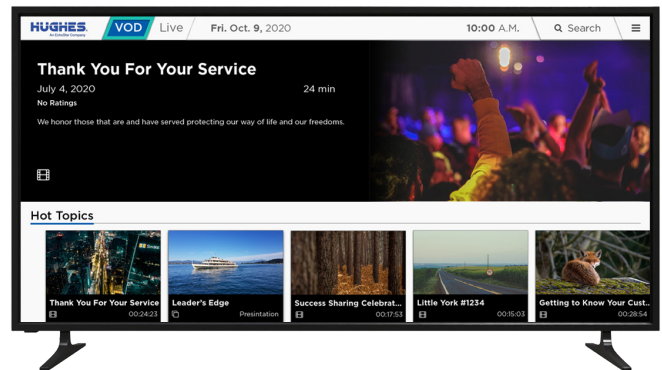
HUGHES
An EchoStar Company

VOD Live Fri. Oct. 9, 2020 10:00 A.M. Search

Thank You For Your Service

July 4, 2020 24 min

No Ratings

We honor those that are and have served protecting our way of life and our freedoms.

Hot Topics

Thank You For Your Service 00:24:23

Leader's Edge Presentation

Success Sharing Celebrat... 00:17:53

Little York #1234 00:15:03

Getting to Know Your Cust... 00:28:54